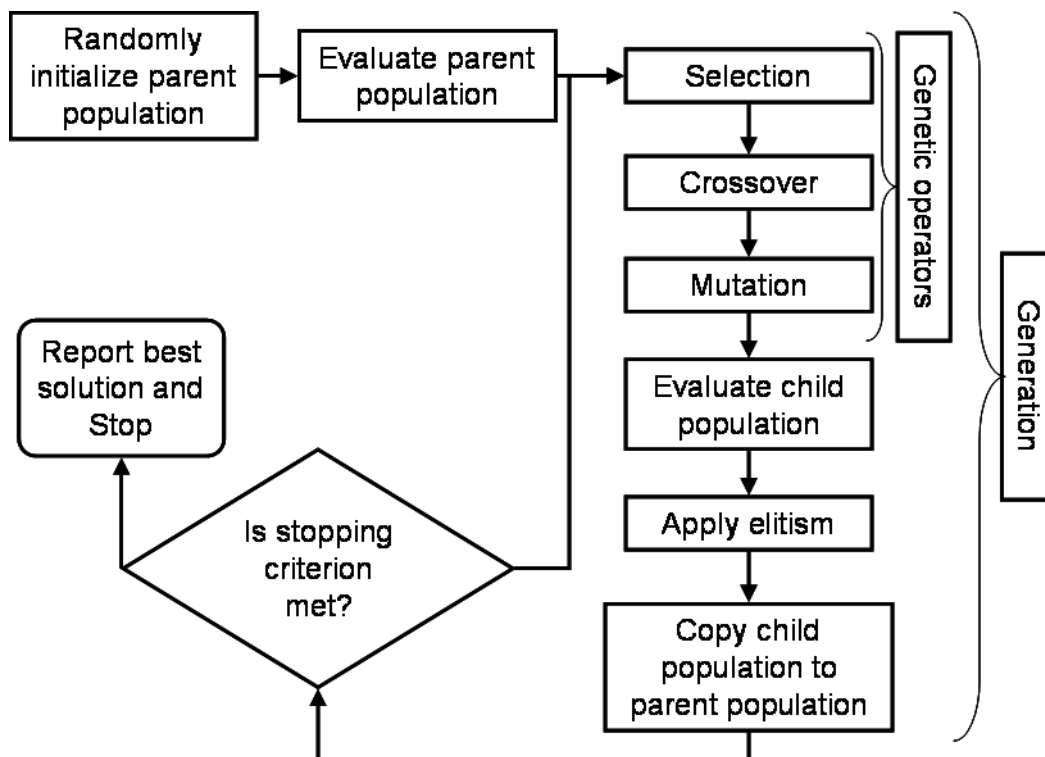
Randomly initialize parent population

Evaluate parent population

Selection

Crossover

Mutation

Genetic operators

Generation

Report best solution and Stop

Evaluate child population

Apply elitism

Is stopping criterion met?

Copy child population to parent population